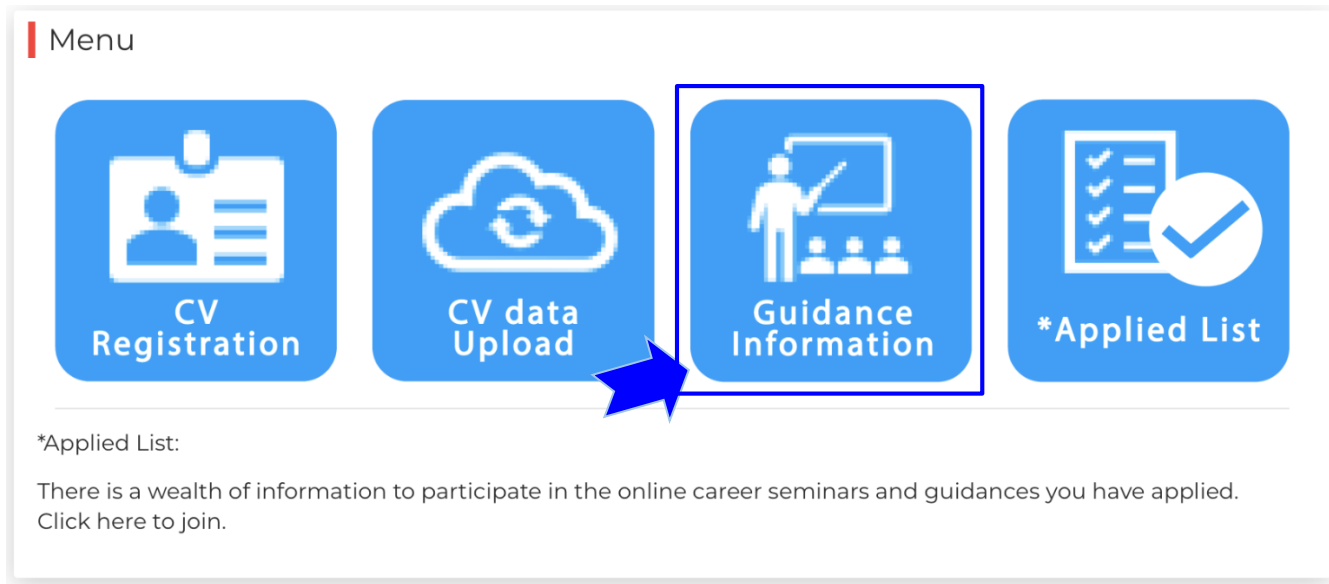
Menu

CV Registration

CV data Upload

Guidance Information

*Applied List

*Applied List:

There is a wealth of information to participate in the online career seminars and guidances you have applied. Click here to join.